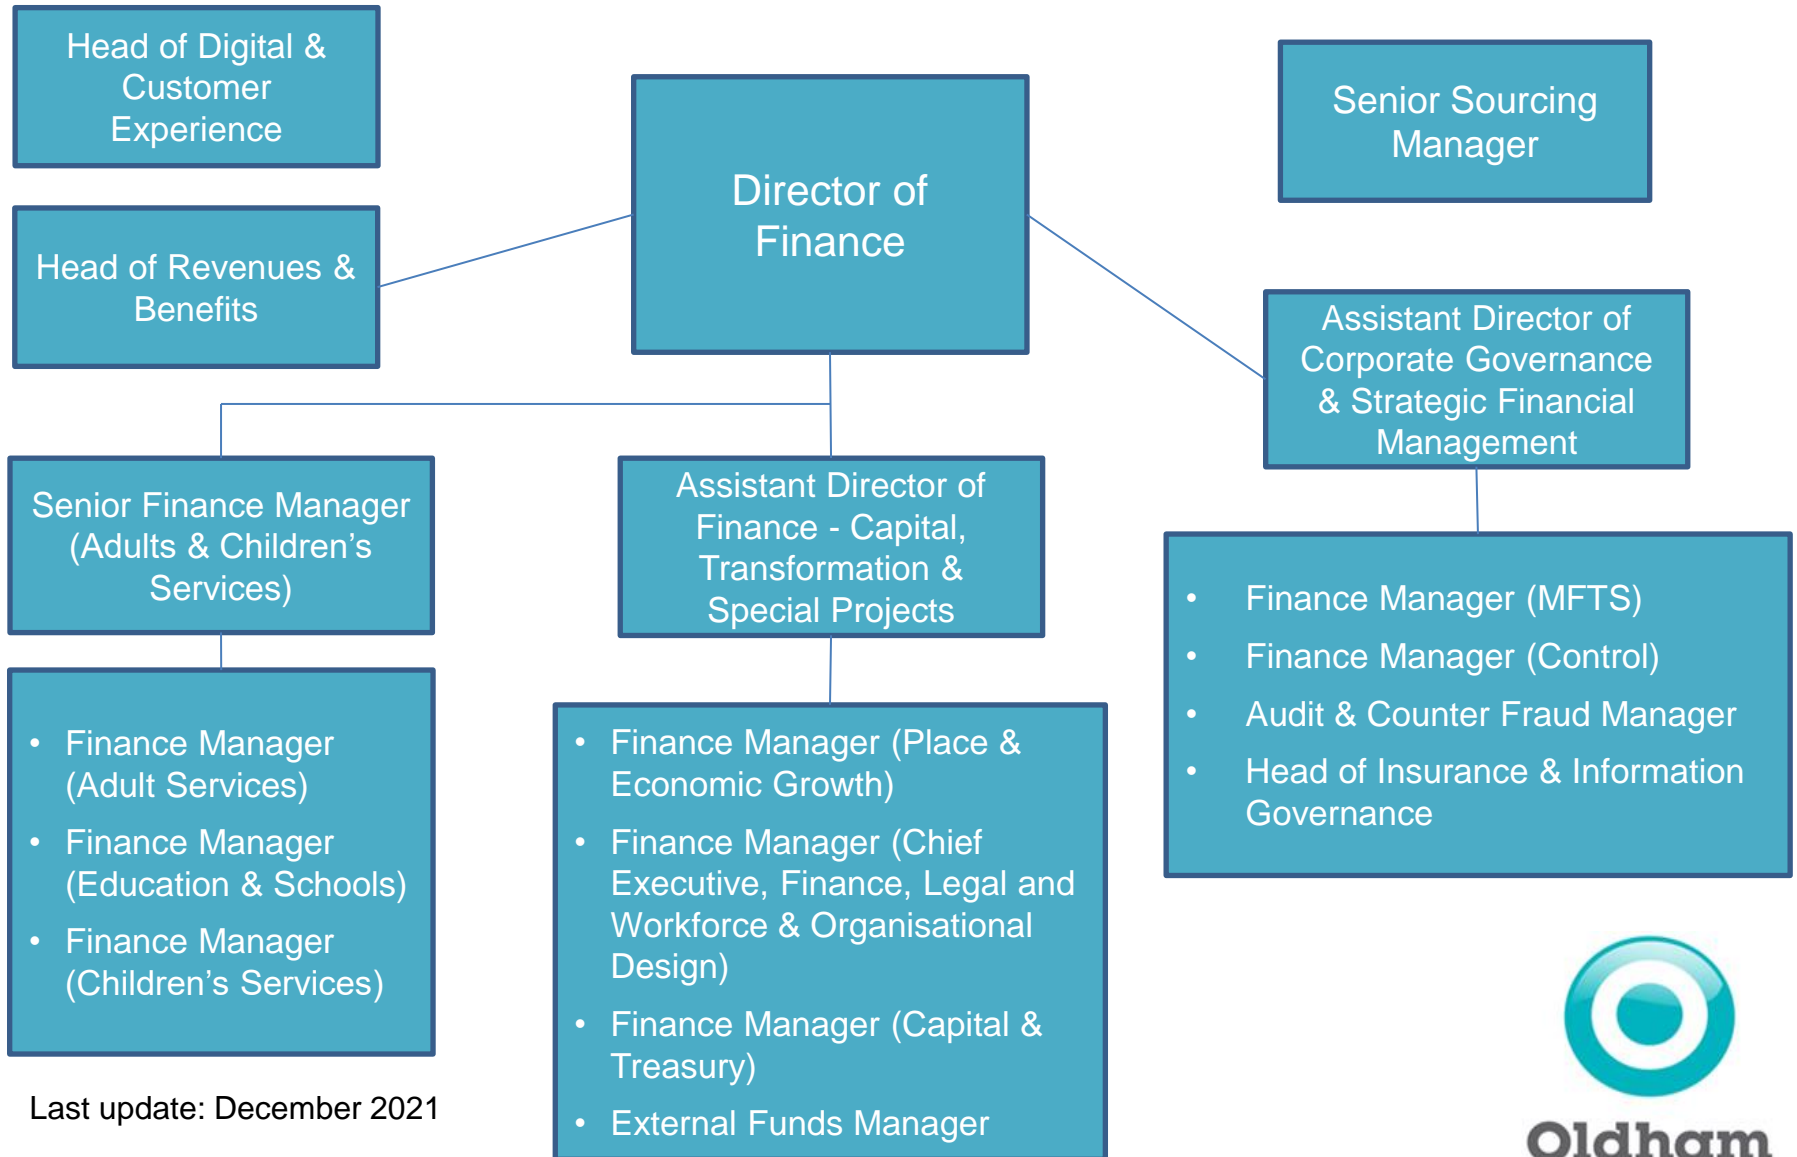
Head of Digital & Customer Experience

Head of Revenues & Benefits

Director of Finance

Senior Sourcing Manager

Assistant Director of Corporate Governance & Strategic Financial Management

Senior Finance Manager (Adults & Children's Services)

Assistant Director of Finance - Capital, Transformation & Special Projects

- Finance Manager (MFTS)
- Finance Manager (Control)
- Audit & Counter Fraud Manager
- Head of Insurance & Information Governance

- Finance Manager (Adult Services)
- Finance Manager (Education & Schools)
- Finance Manager (Children's Services)

- Finance Manager (Place & Economic Growth)
- Finance Manager (Chief Executive, Finance, Legal and Workforce & Organisational Design)
- Finance Manager (Capital & Treasury)
- External Funds Manager

Last update: December 2021

Oldham